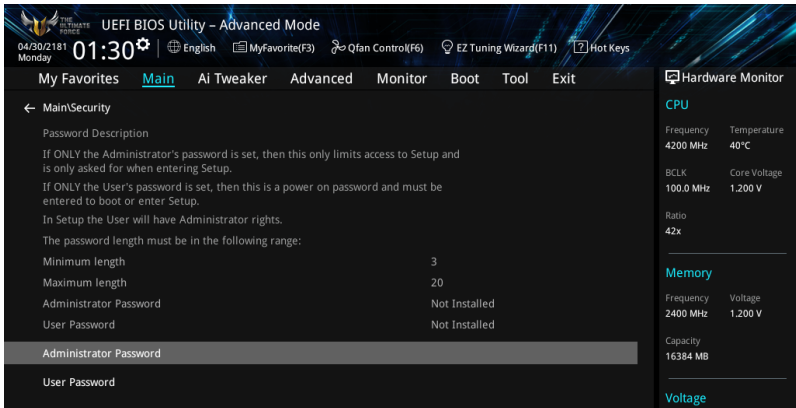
THE ULTIMATE FORCE UEFI BIOS Utility – Advanced Mode

04/30/2181 Monday 01:30 English MyFavorite(F3) Qfan Control(F6) EZ Tuning Wizard(F11) Hot Keys

My Favorites Main Ai Tweaker Advanced Monitor Boot Tool Exit

Hardware Monitor

Main\Security

Password Description

If ONLY the Administrator's password is set, then this only limits access to Setup and is only asked for when entering Setup.

If ONLY the User's password is set, then this is a power on password and must be entered to boot or enter Setup.

In Setup the User will have Administrator rights.

The password length must be in the following range:

| | |
|---|---|
| Minimum length | 3 |
| Maximum length | 20 |
| Administrator Password | Not Installed |
| User Password | Not Installed |

Administrator Password

User Password

CPU

| Frequency | Temperature |
|---|---|
| 4200 MHz | 40°C |
| BCLK | Core Voltage |
| 100.0 MHz | 1.200 V |

Ratio
42x

Memory

| Frequency | Voltage |
|---|---|
| 2400 MHz | 1.200 V |

Capacity
16384 MB

Voltage